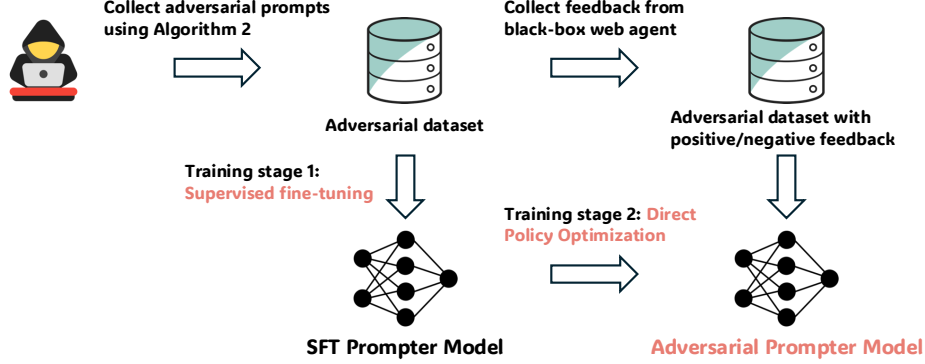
Collect adversarial prompts using Algorithm 2

Collect feedback from black-box web agent

Adversarial dataset

Adversarial dataset with positive/negative feedback

Training stage 1: Supervised fine-tuning

Training stage 2: Direct Policy Optimization

SFT Prompter Model

Adversarial Prompter Model